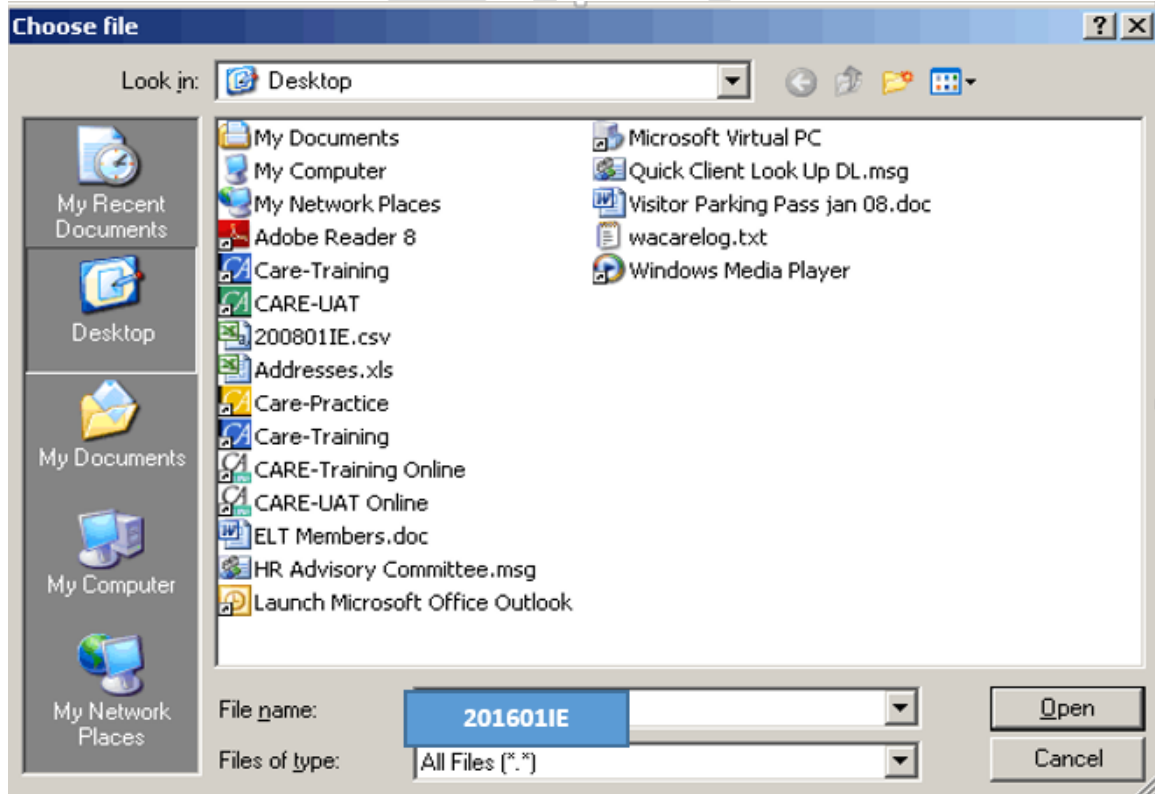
Choose file

? X

Look in: Desktop

My Recent Documents

Desktop

My Documents

My Computer

My Network Places

My Documents
My Computer
My Network Places
Adobe Reader 8
Care-Training
CARE-UAT
200801IE.csv
Addresses.xls
Care-Practice
Care-Training
CARE-Training Online
CARE-UAT Online
ELT Members.doc
HR Advisory Committee.msg
Launch Microsoft Office Outlook

Microsoft Virtual PC
Quick Client Look Up DL.msg
Visitor Parking Pass jan 08.doc
wacarelog.txt
Windows Media Player

File name: 201601IE

Files of type: All Files (*.*)

Open

Cancel